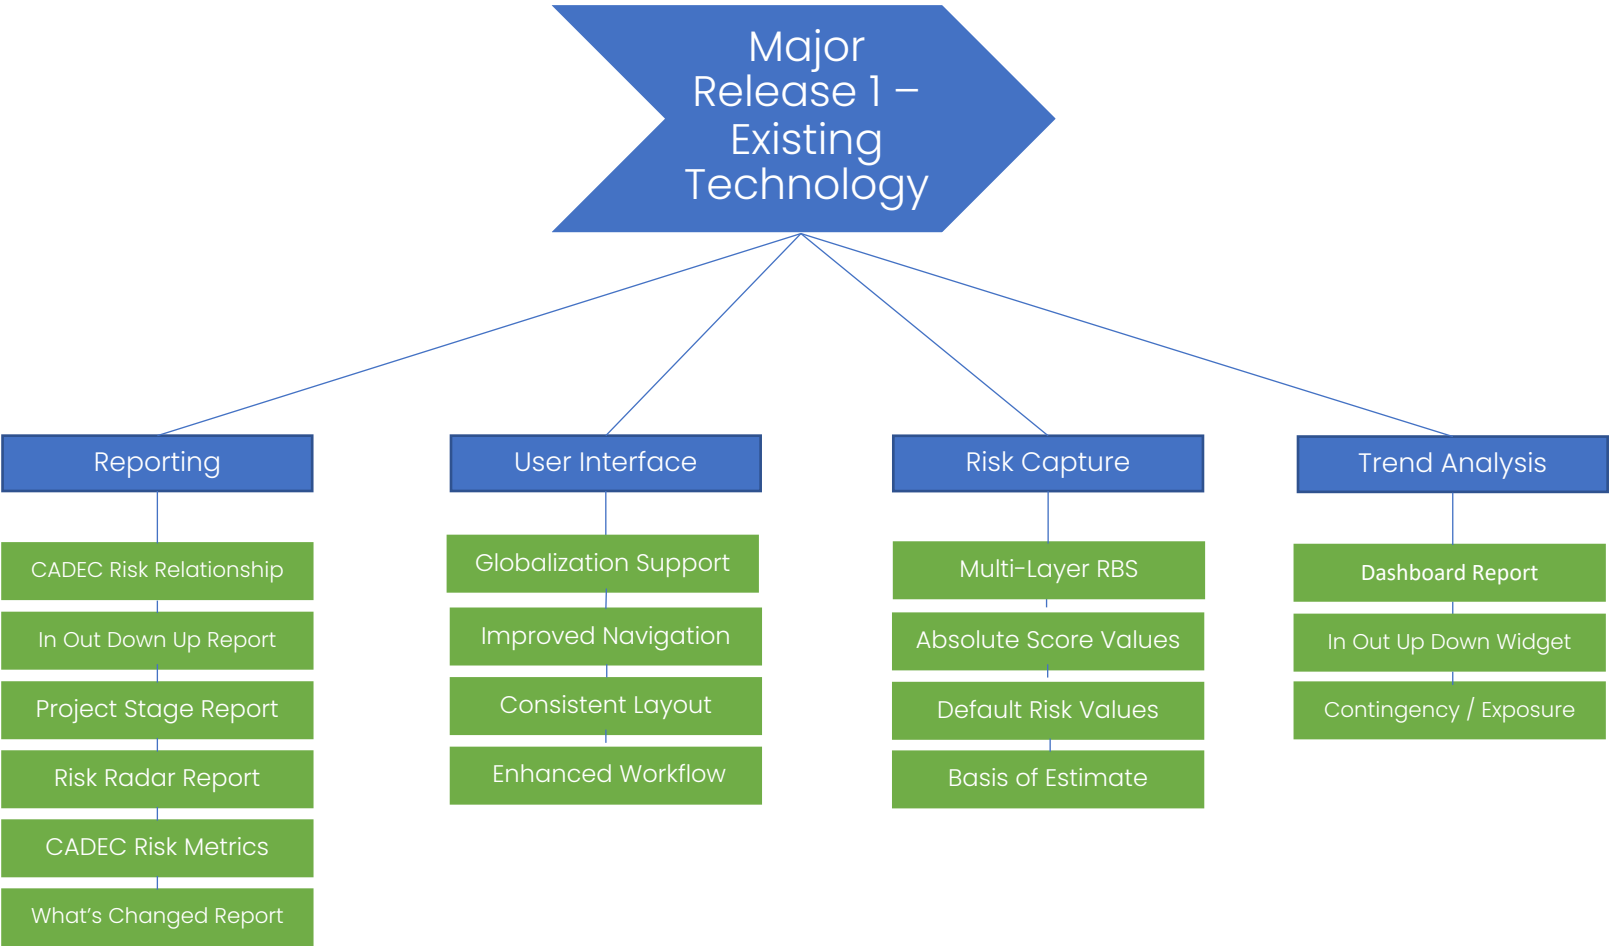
Major Release 1 – Existing Technology

Reporting

CADEC Risk Relationship

In Out Down Up Report

Project Stage Report

Risk Radar Report

CADEC Risk Metrics

What's Changed Report

User Interface

Globalization Support

Improved Navigation

Consistent Layout

Enhanced Workflow

Risk Capture

Multi-Layer RBS

Absolute Score Values

Default Risk Values

Basis of Estimate

Trend Analysis

Dashboard Report

In Out Up Down Widget

Contingency / Exposure